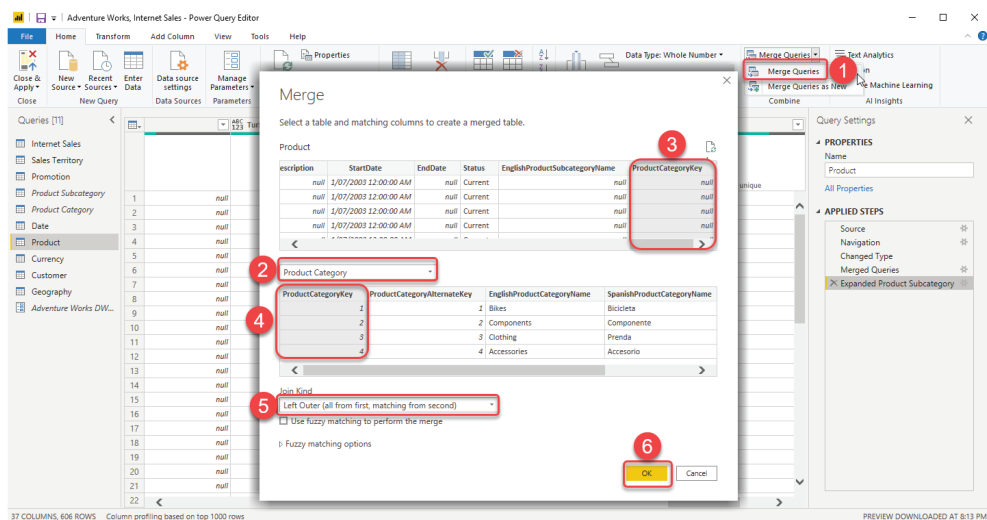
Adventure Works, Internet Sales - Power Query Editor

File Home Transform Add Column View Tools Help

Close & Apply
New Source
Recent Sources
Enter Data
Data source settings
Manage Parameters
Properties
Data Type: Whole Number
Merge Queries
Text Analytics
Merge Queries
Merge Queries as New
Machine Learning
Close
New Query
Data Sources
Parameters
Combine
AI Insights

Queries [11]
Internet Sales
Sales Territory
Promotion
Product Subcategory
Product Category
Date
Product
Currency
Customer
Geography
Adventure Works DW...

Merge

Select a table and matching columns to create a merged table.

Product

| escription | StartDate | EndDate | Status | EnglishProductSubcategoryName | ProductCategoryKey |
|---|---|---|---|---|---|
| null | 1/07/2003 12:00:00 AM | null | Current | null | null |
| null | 1/07/2003 12:00:00 AM | null | Current | null | null |
| null | 1/07/2003 12:00:00 AM | null | Current | null | null |
| null | 1/07/2003 12:00:00 AM | null | Current | null | null |

Product Category

| ProductCategoryKey | ProductCategoryAlternateKey | EnglishProductCategoryName | SpanishProductCategoryName |
|---|---|---|---|
| 1 | 1 | Bikes | Bicicleta |
| 2 | 2 | Components | Componente |
| 3 | 3 | Clothing | Prenda |
| 4 | 4 | Accessories | Accesorio |

Join Kind
Left Outer (all from first, matching from second)
Use fuzzy matching to perform the merge
Fuzzy matching options

OK Cancel

1 2 3 4 5 6

Query Settings
PROPERTIES
Name
Product
All Properties
APPLIED STEPS
Source
Navigation
Changed Type
Merged Queries
Expanded Product Subcategory

37 COLUMNS, 606 ROWS Column profiling based on top 1000 rows
PREVIEW DOWNLOADED AT 8:13 PM